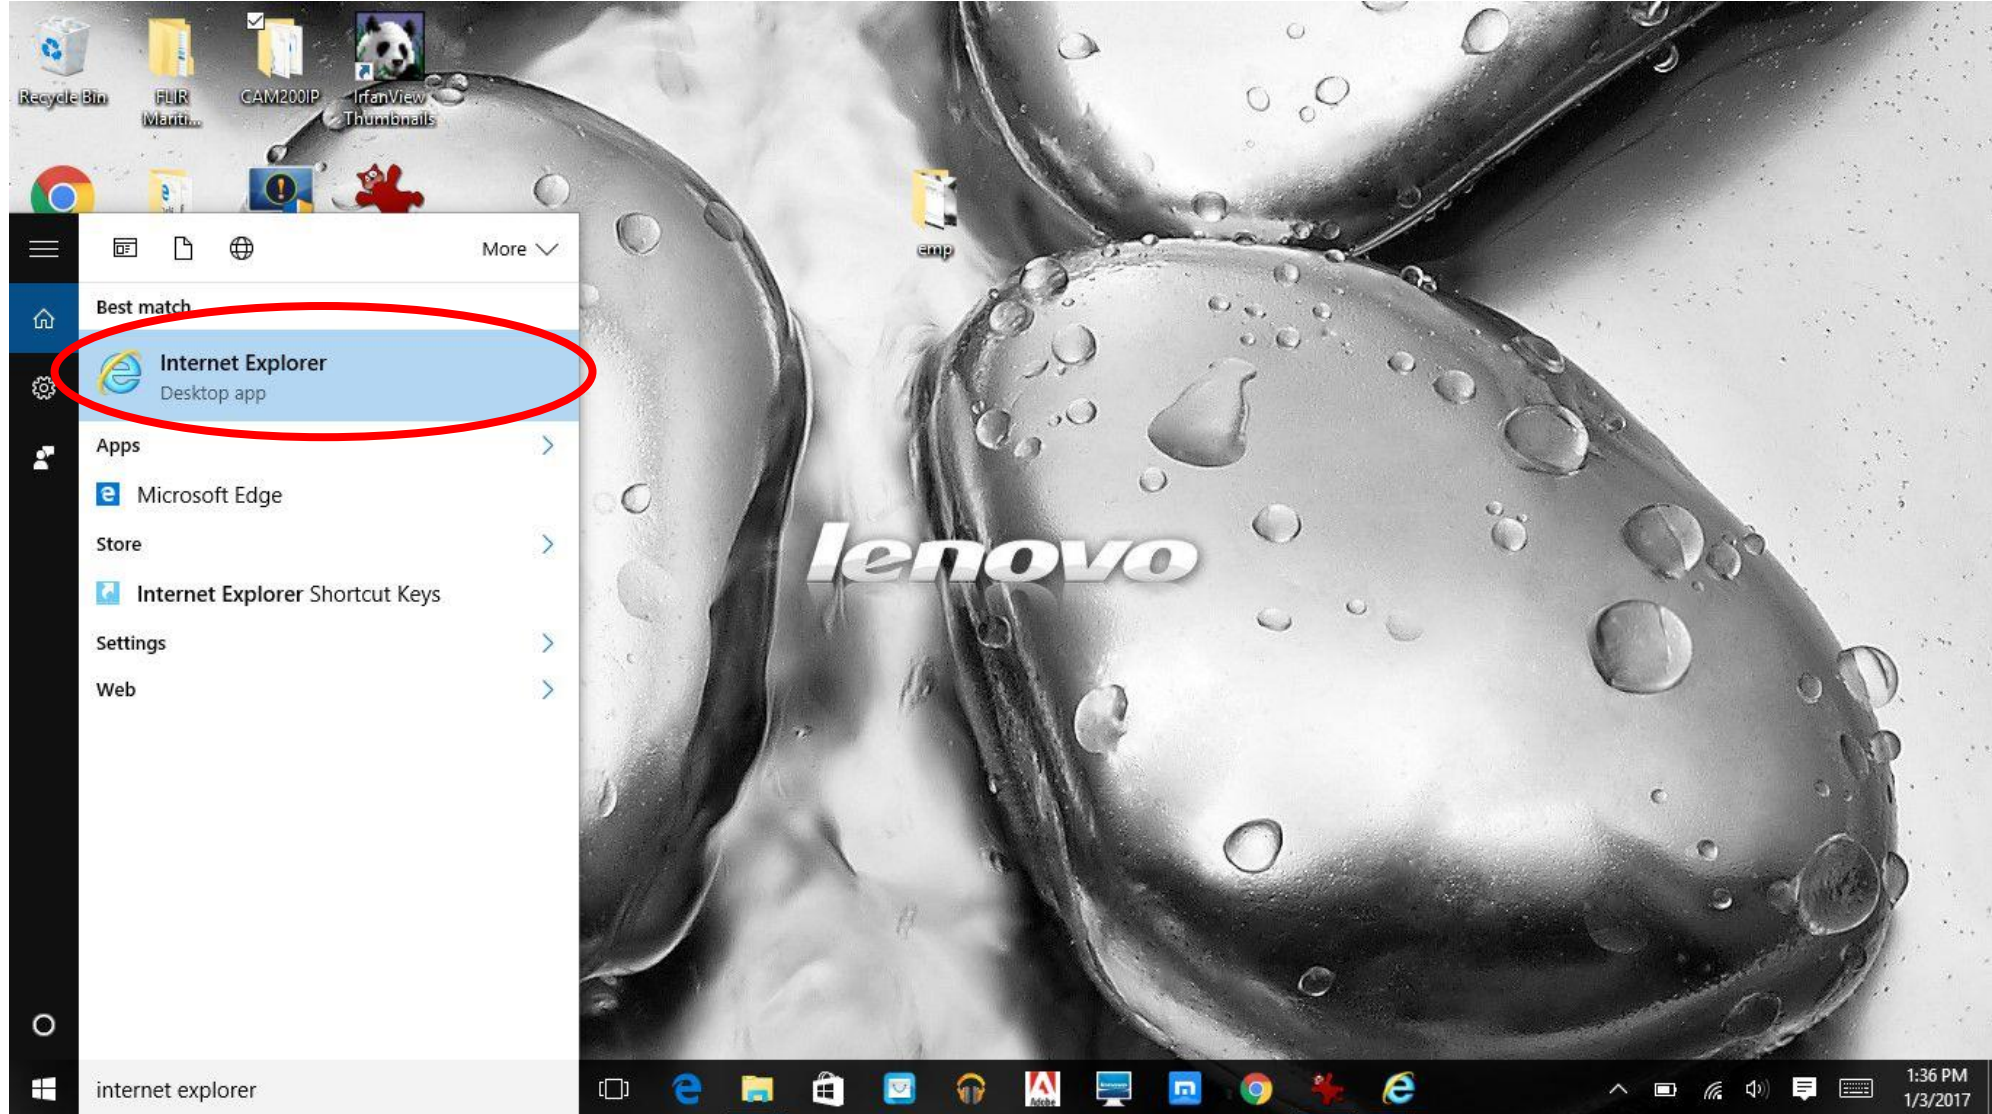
Recycle Bin

FLIR Mariti...

CAM200IP

IrfanView Thumbnails

emp

More

Best match

Internet Explorer

Desktop app

Apps

Microsoft Edge

Store

Internet Explorer Shortcut Keys

Settings

Web

lenovo

internet explorer

1:36 PM
1/3/2017